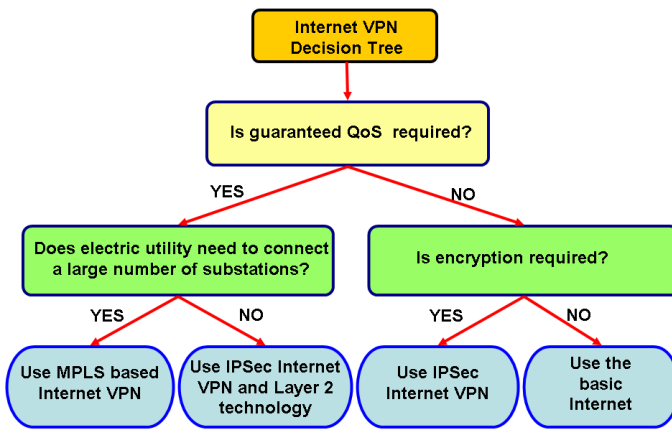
Internet VPN Decision Tree

Is guaranteed QoS required?

YES

NO

Does electric utility need to connect a large number of substations?

Is encryption required?

YES

NO

YES

NO

Use MPLS based Internet VPN

Use IPSec Internet VPN and Layer 2 technology

Use IPSec Internet VPN

Use the basic Internet